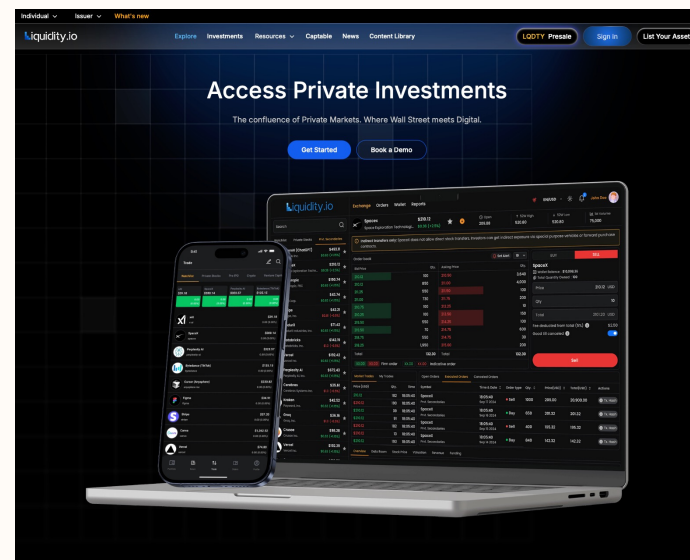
Individual Issuer What's new

Liquidity.io Explore Investments Resources Captable News Content Library LQDTY Presale Sign In List Your Asset

Access Private Investments

The confluence of Private Markets. Where Wall Street meets Digital.

Get Started Book a Demo

Liquidity.io Exchange Orders Wallet Reports

SpaceX

BUY SELL

Sell

Trade